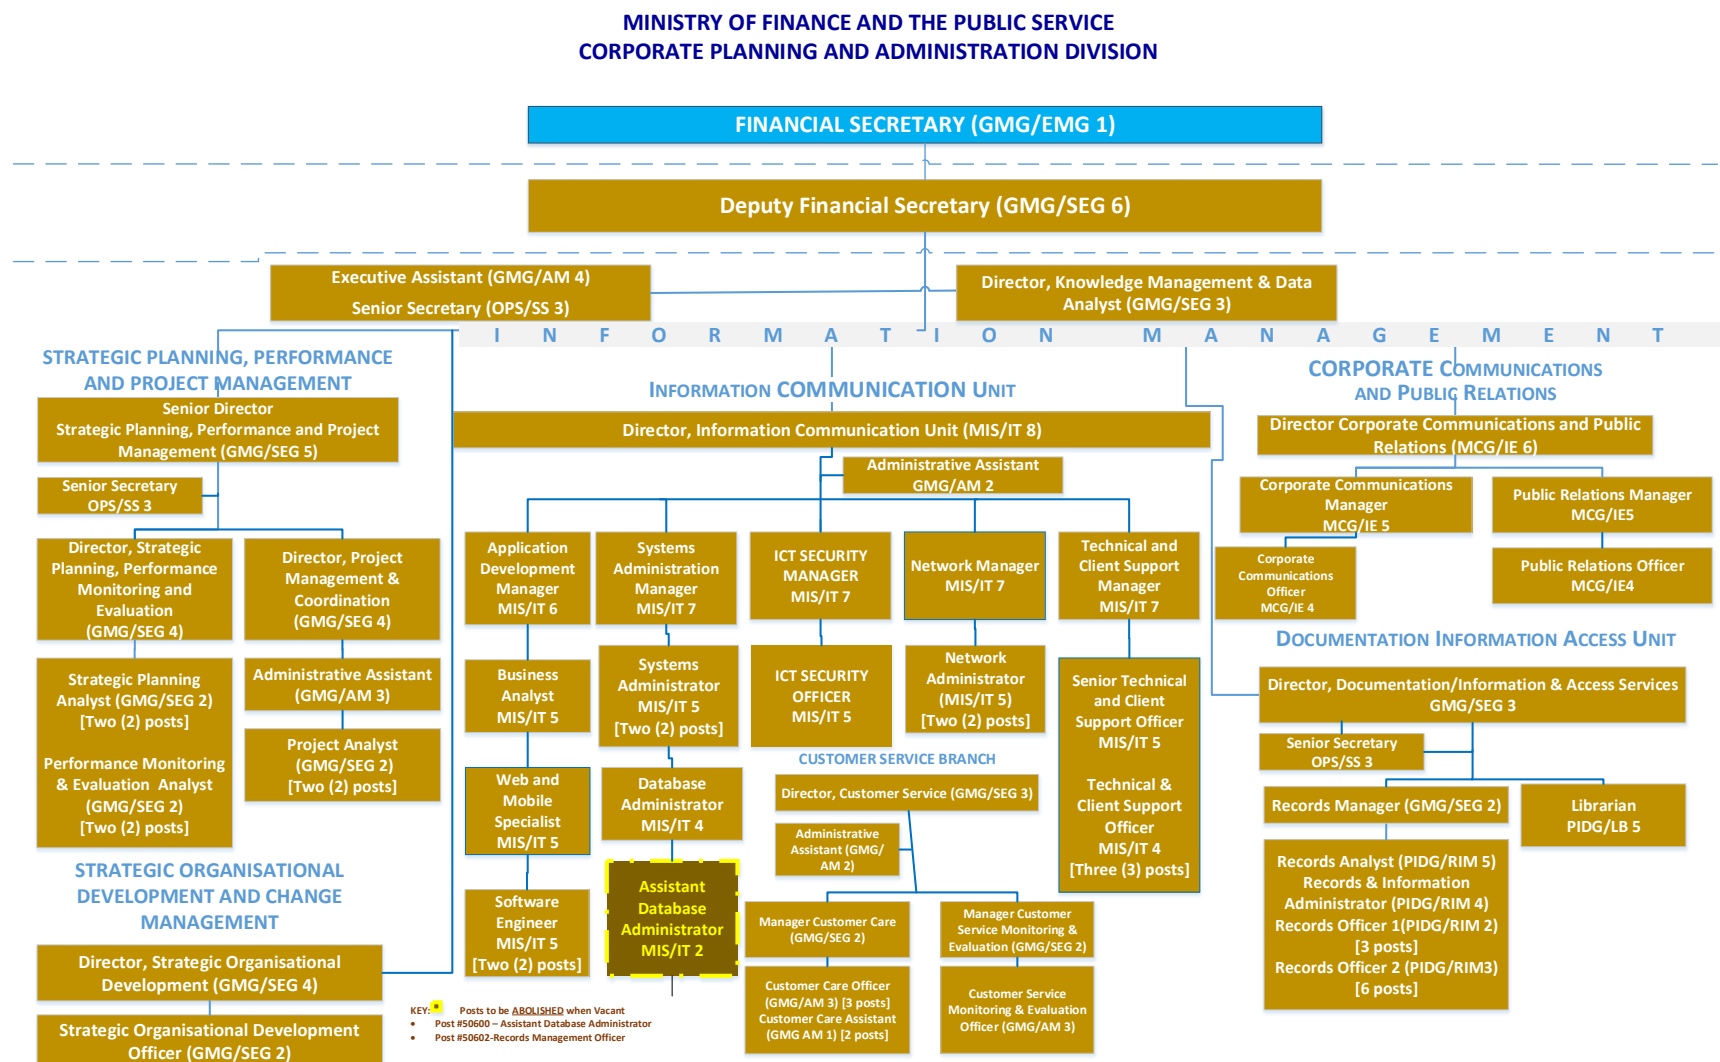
MINISTRY OF FINANCE AND THE PUBLIC SERVICE
CORPORATE PLANNING AND ADMINISTRATION DIVISION

FINANCIAL SECRETARY (GMG/EMG 1)

Deputy Financial Secretary (GMG/SEG 6)

Executive Assistant (GMG/AM 4)
Senior Secretary (OPS/SS 3)

Director, Knowledge Management & Data Analyst (GMG/SEG 3)

I N F O R M A T I O N M A N A G E M E N T

STRATEGIC PLANNING, PERFORMANCE AND PROJECT MANAGEMENT

Senior Director Strategic Planning, Performance and Project Management (GMG/SEG 5)

Senior Secretary OPS/SS 3

Director, Strategic Planning, Performance Monitoring and Evaluation (GMG/SEG 4)

Director, Project Management & Coordination (GMG/SEG 4)

Strategic Planning Analyst (GMG/SEG 2) [Two (2) posts]

Performance Monitoring & Evaluation Analyst (GMG/SEG 2) [Two (2) posts]

Administrative Assistant (GMG/AM 3)

Project Analyst (GMG/SEG 2) [Two (2) posts]

STRATEGIC ORGANISATIONAL DEVELOPMENT AND CHANGE MANAGEMENT

Director, Strategic Organisational Development (GMG/SEG 4)

Strategic Organisational Development Officer (GMG/SEG 2)

INFORMATION COMMUNICATION UNIT

Director, Information Communication Unit (MIS/IT 8)

Administrative Assistant GMG/AM 2

Application Development Manager MIS/IT 6

Systems Administration Manager MIS/IT 7

ICT SECURITY MANAGER MIS/IT 7

Network Manager MIS/IT 7

Technical and Client Support Manager MIS/IT 7

Business Analyst MIS/IT 5

Systems Administrator MIS/IT 5 [Two (2) posts]

ICT SECURITY OFFICER MIS/IT 5

Network Administrator (MIS/IT 5) [Two (2) posts]

Senior Technical and Client Support Officer MIS/IT 5

Technical & Client Support Officer MIS/IT 4 [Three (3) posts]

Web and Mobile Specialist MIS/IT 5

Database Administrator MIS/IT 4

Assistant Database Administrator MIS/IT 2

Software Engineer MIS/IT 5 [Two (2) posts]

CUSTOMER SERVICE BRANCH

Director, Customer Service (GMG/SEG 3)

Administrative Assistant (GMG/ AM 2)

Manager Customer Care (GMG/SEG 2)

Manager Customer Service Monitoring & Evaluation (GMG/SEG 2)

Customer Care Officer (GMG/AM 3) [3 posts]
Customer Care Assistant (GMG AM 1) [2 posts]

Customer Service Monitoring & Evaluation Officer (GMG/AM 3)

KEY: Posts to be ABOLISHED when Vacant
• Post #50600 – Assistant Database Administrator
• Post #50602-Records Management Officer

CORPORATE COMMUNICATIONS AND PUBLIC RELATIONS

Director Corporate Communications and Public Relations (MCG/IE 6)

Corporate Communications Manager MCG/IE 5

Public Relations Manager MCG/IE5

Corporate Communications Officer MCG/IE 4

Public Relations Officer MCG/IE4

DOCUMENTATION INFORMATION ACCESS UNIT

Director, Documentation/Information & Access Services GMG/SEG 3

Senior Secretary OPS/SS 3

Records Manager (GMG/SEG 2)

Librarian PIDG/LB 5

Records Analyst (PIDG/RIM 5)
Records & Information Administrator (PIDG/RIM 4)
Records Officer 1(PIDG/RIM 2) [3 posts]
Records Officer 2 (PIDG/RIM3) [6 posts]